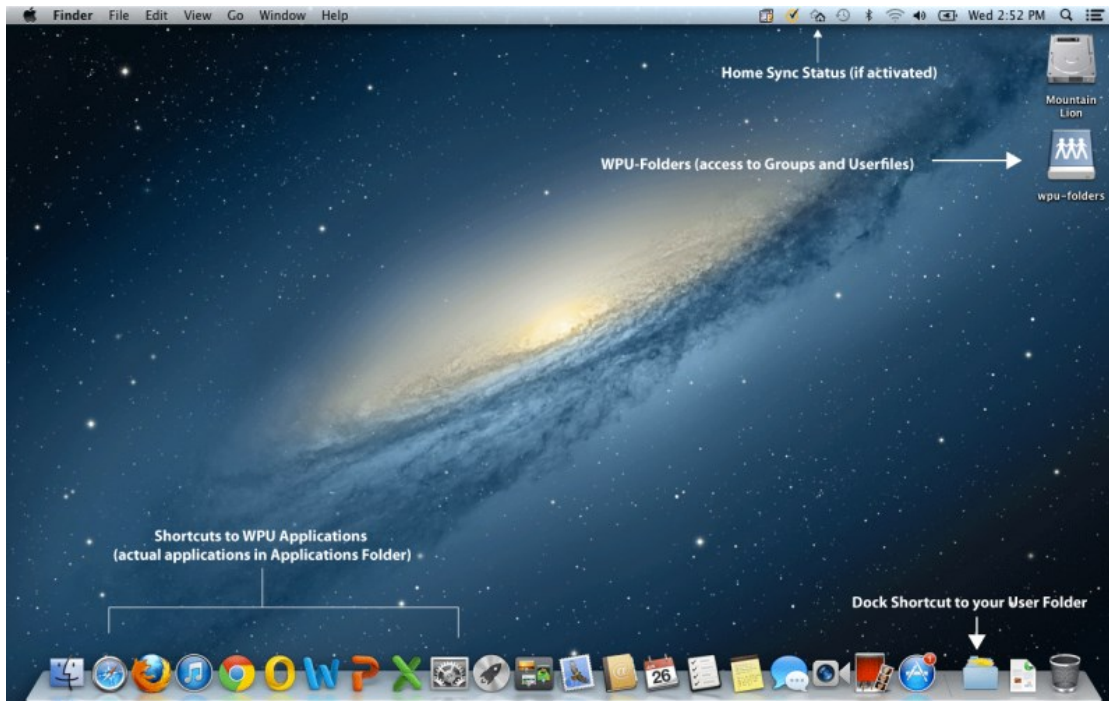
Finder File Edit View Go Window Help

Wed 2:52 PM

Home Sync Status (if activated)

Mountain Lion

WPU-Folders (access to Groups and Userfiles)

wpu-folders

Shortcuts to WPU Applications
(actual applications in Applications Folder)

Dock Shortcut to your User Folder

26

1